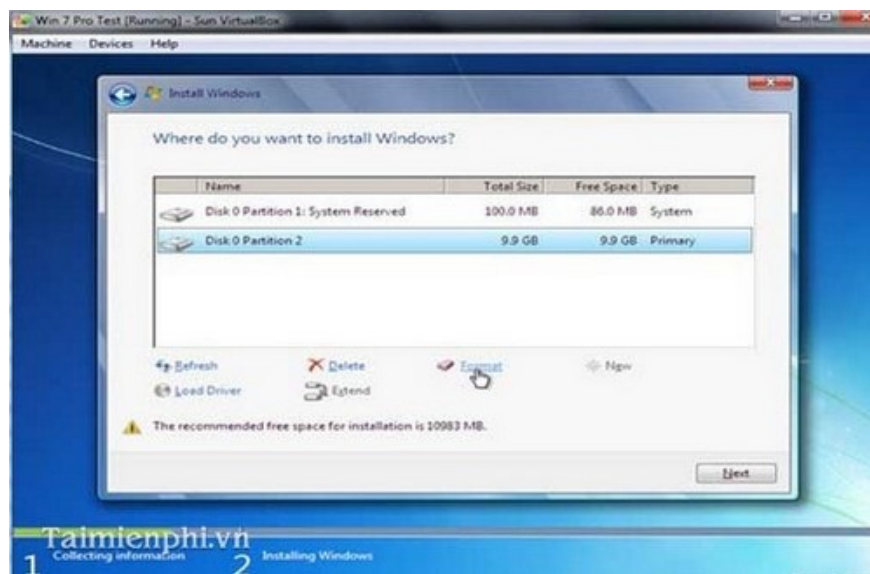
Win 7 Pro Test [Running] - Sun VirtualBox

Machine Devices Help

Install Windows

Where do you want to install Windows?

|  | Name | Total Size | Free Space | Type |
|---|---|---|---|---|
|  | Disk 0 Partition 1: System Reserved | 100.0 MB | 86.0 MB | System |
|  | Disk 0 Partition 2 | 9.9 GB | 9.9 GB | Primary |

Refresh
Delete
Format
New
Load Driver
Extend

The recommended free space for installation is 10983 MB.

Next

Taimienphi.vn

1 Collecting information
2 Installing Windows